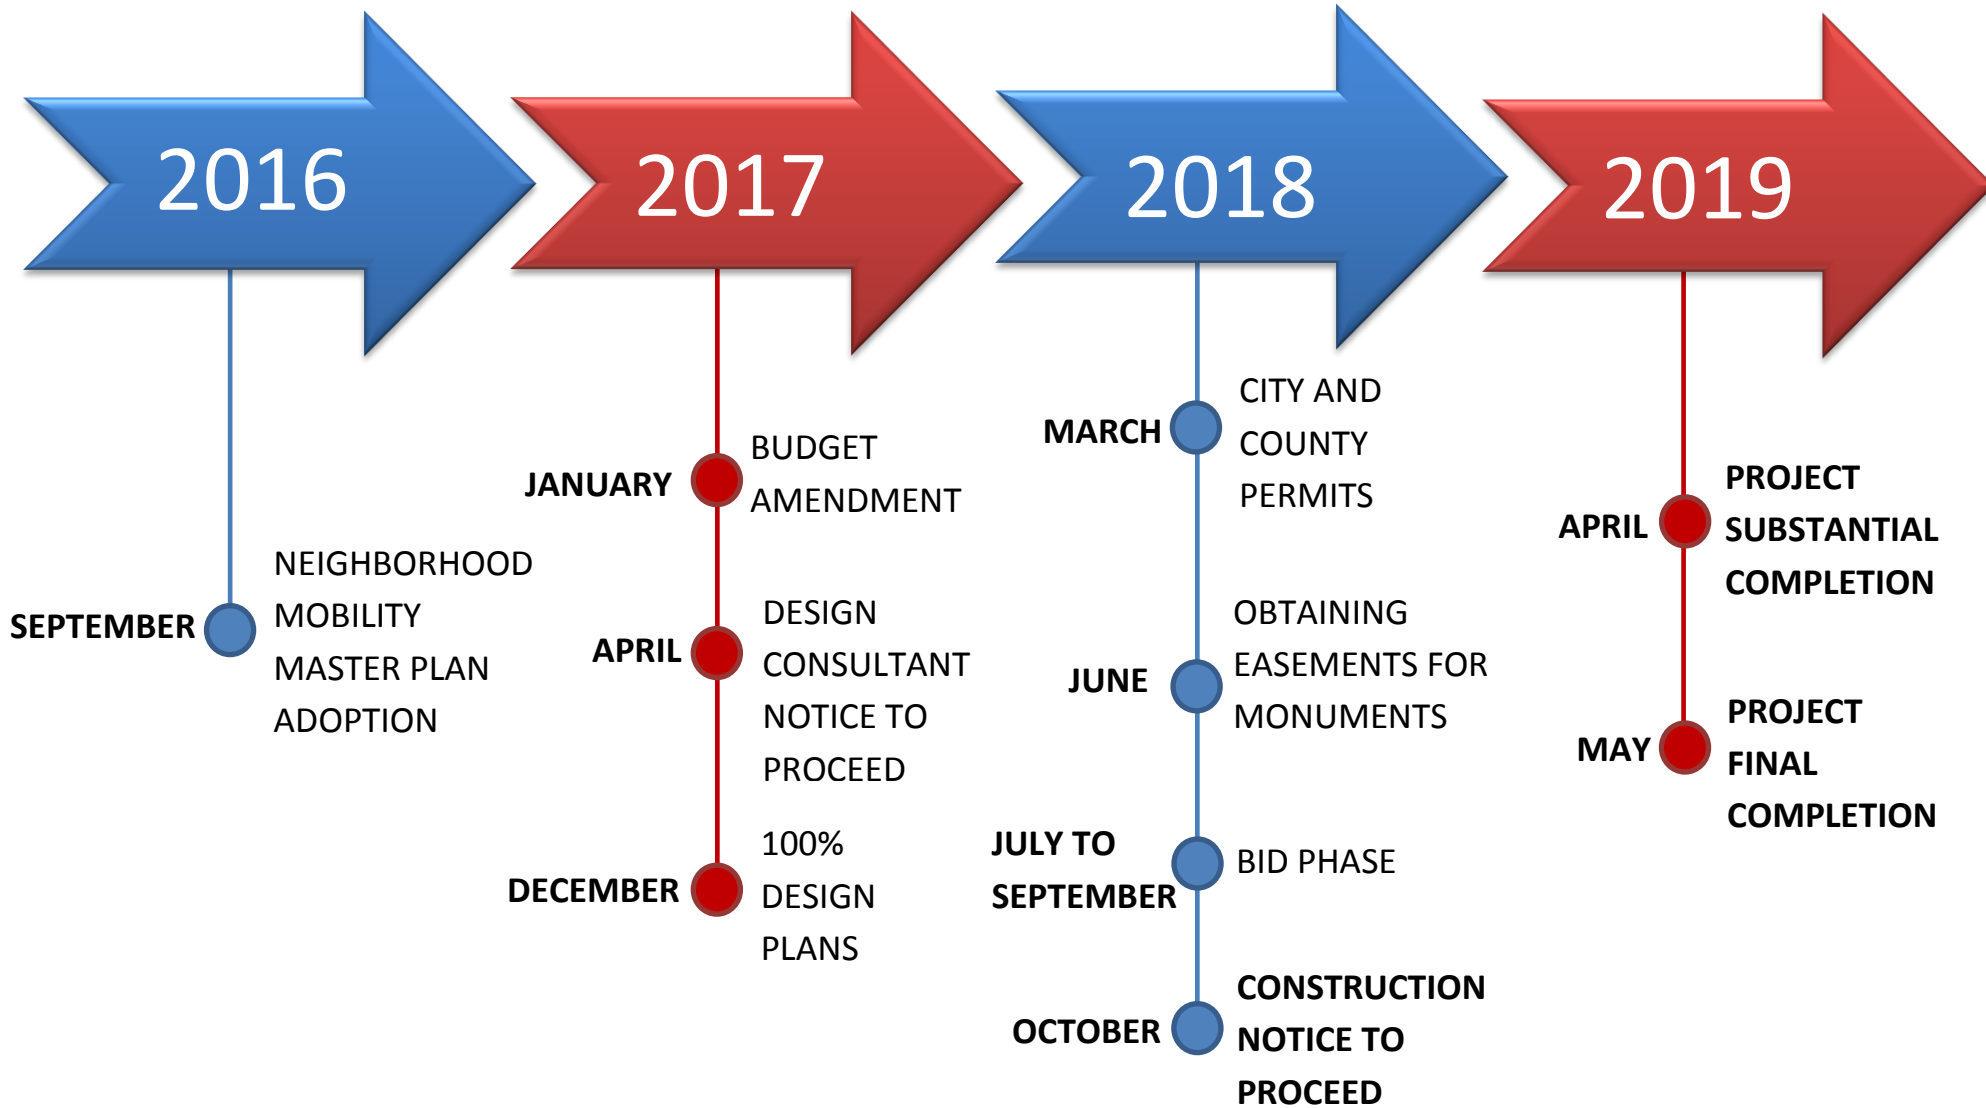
2016

SEPTEMBER
NEIGHBORHOOD MOBILITY MASTER PLAN ADOPTION

2017

JANUARY
BUDGET AMENDMENT

APRIL
DESIGN CONSULTANT NOTICE TO PROCEED

DECEMBER
100% DESIGN PLANS

2018

MARCH
CITY AND COUNTY PERMITS

JUNE
OBTAINING EASEMENTS FOR MONUMENTS

JULY TO SEPTEMBER
BID PHASE

OCTOBER
CONSTRUCTION NOTICE TO PROCEED

2019

APRIL
PROJECT SUBSTANTIAL COMPLETION

MAY
PROJECT FINAL COMPLETION